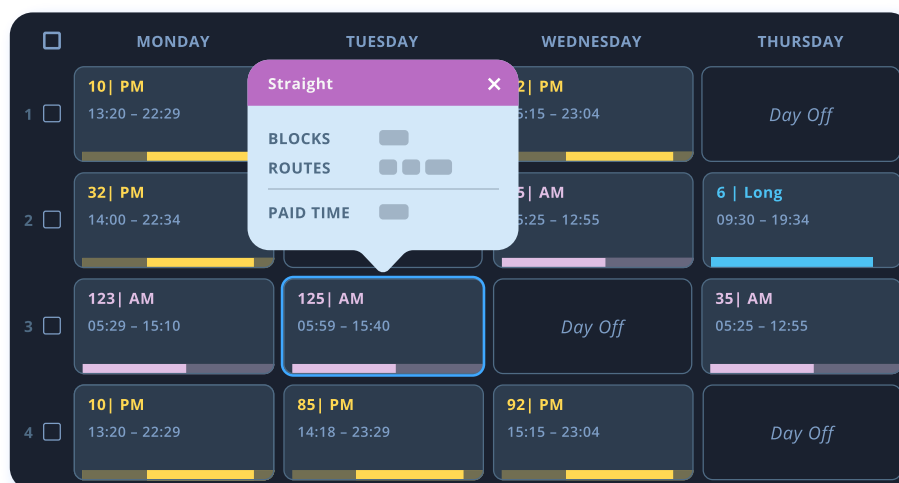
MONDAY TUESDAY WEDNESDAY THURSDAY

1
10| PM
13:20 – 22:29

Straight ×
BLOCKS
ROUTES
PAID TIME

2| PM
5:15 – 23:04

Day Off

2
32| PM
14:00 – 22:34

5| AM
5:25 – 12:55

6 | Long
09:30 – 19:34

3
123| AM
05:29 – 15:10

125| AM
05:59 – 15:40

Day Off

35| AM
05:25 – 12:55

4
10| PM
13:20 – 22:29

85| PM
14:18 – 23:29

92| PM
15:15 – 23:04

Day Off